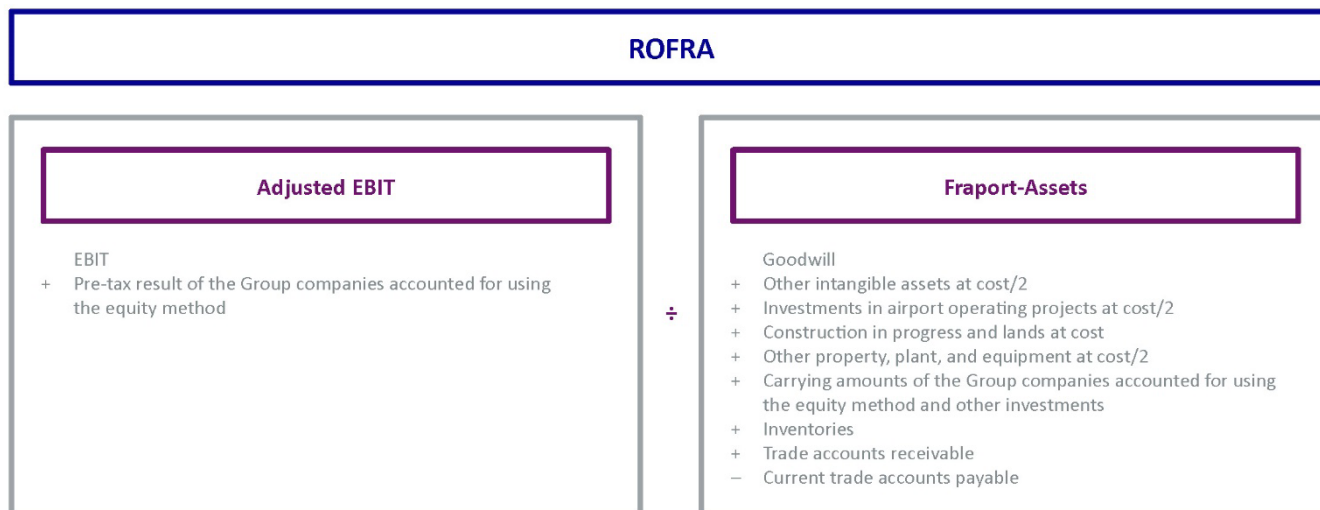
ROFRA

Adjusted EBIT

EBIT
+ Pre-tax result of the Group companies accounted for using the equity method

÷

Fraport-Assets

Goodwill
+ Other intangible assets at cost/2
+ Investments in airport operating projects at cost/2
+ Construction in progress and lands at cost
+ Other property, plant, and equipment at cost/2
+ Carrying amounts of the Group companies accounted for using the equity method and other investments
+ Inventories
+ Trade accounts receivable
– Current trade accounts payable